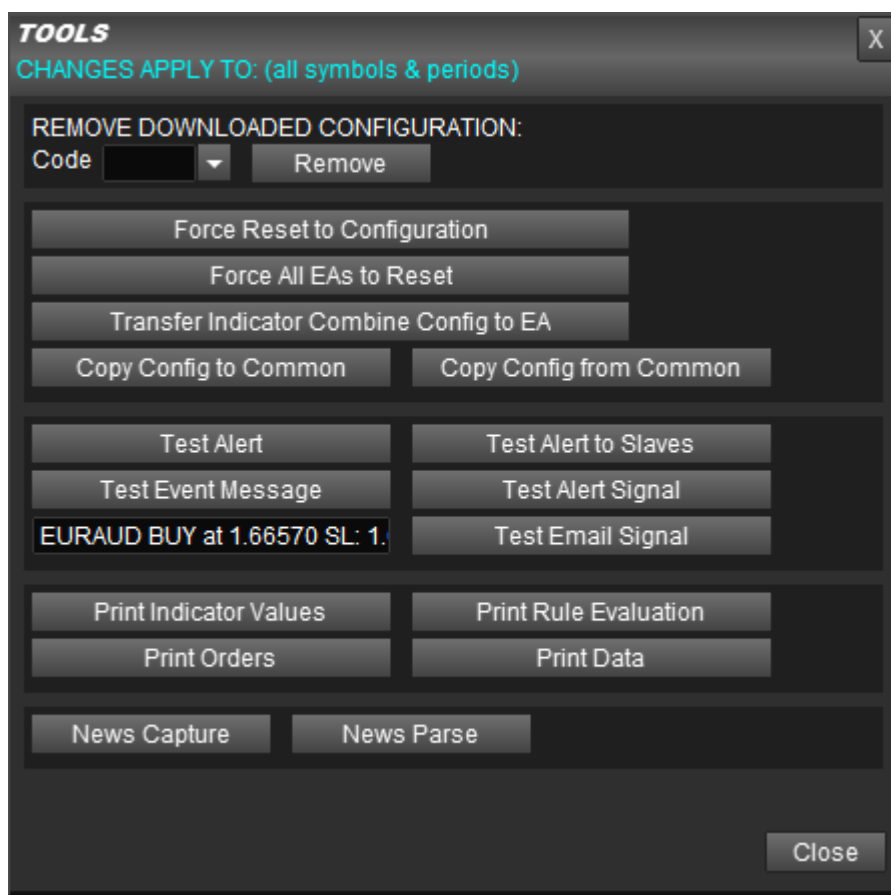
TOOLS
CHANGES APPLY TO: (all symbols & periods)

X

REMOVE DOWNLOADED CONFIGURATION:
Code
Remove

Force Reset to Configuration
Force All EAs to Reset
Transfer Indicator Combine Config to EA
Copy Config to Common
Copy Config from Common

Test Alert
Test Alert to Slaves
Test Event Message
Test Alert Signal
EURAUD BUY at 1.66570 SL: 1.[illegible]
Test Email Signal

Print Indicator Values
Print Rule Evaluation
Print Orders
Print Data

News Capture
News Parse

Close